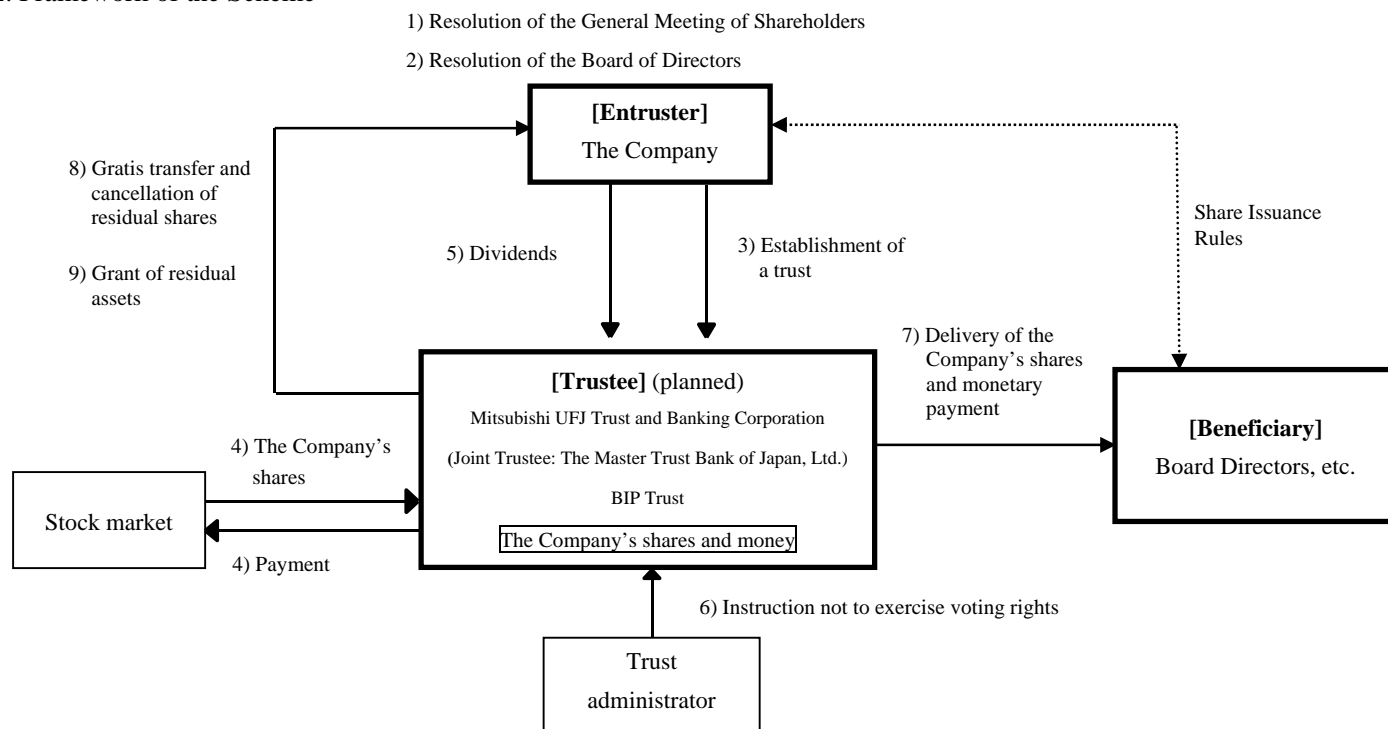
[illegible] Framework of the Scheme

1) Resolution of the General Meeting of Shareholders

2) Resolution of the Board of Directors

**[Entruster]**
The Company

8) Gratis transfer and cancellation of residual shares

9) Grant of residual assets

5) Dividends

3) Establishment of a trust

Share Issuance Rules

7) Delivery of the Company's shares and monetary payment

**[Trustee]** (planned)
Mitsubishi UFJ Trust and Banking Corporation
(Joint Trustee: The Master Trust Bank of Japan, Ltd.)
BIP Trust
The Company's shares and money

**[Beneficiary]**
Board Directors, etc.

4) The Company's shares

Stock market

4) Payment

6) Instruction not to exercise voting rights

Trust administrator